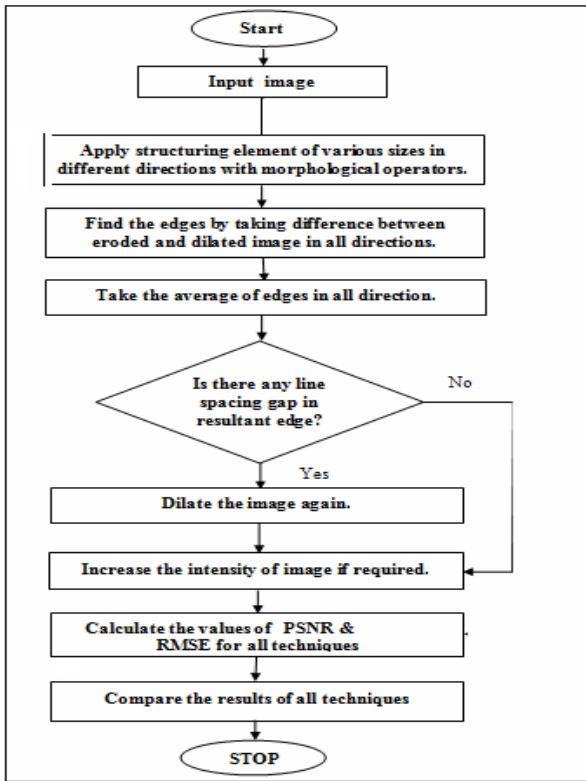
Start

Input image

Apply structuring element of various sizes in different directions with morphological operators.

Find the edges by taking difference between eroded and dilated image in all directions.

Take the average of edges in all direction.

Is there any line spacing gap in resultant edge?

No

Yes

Dilate the image again.

Increase the intensity of image if required.

Calculate the values of PSNR & RMSE for all techniques

Compare the results of all techniques

STOP